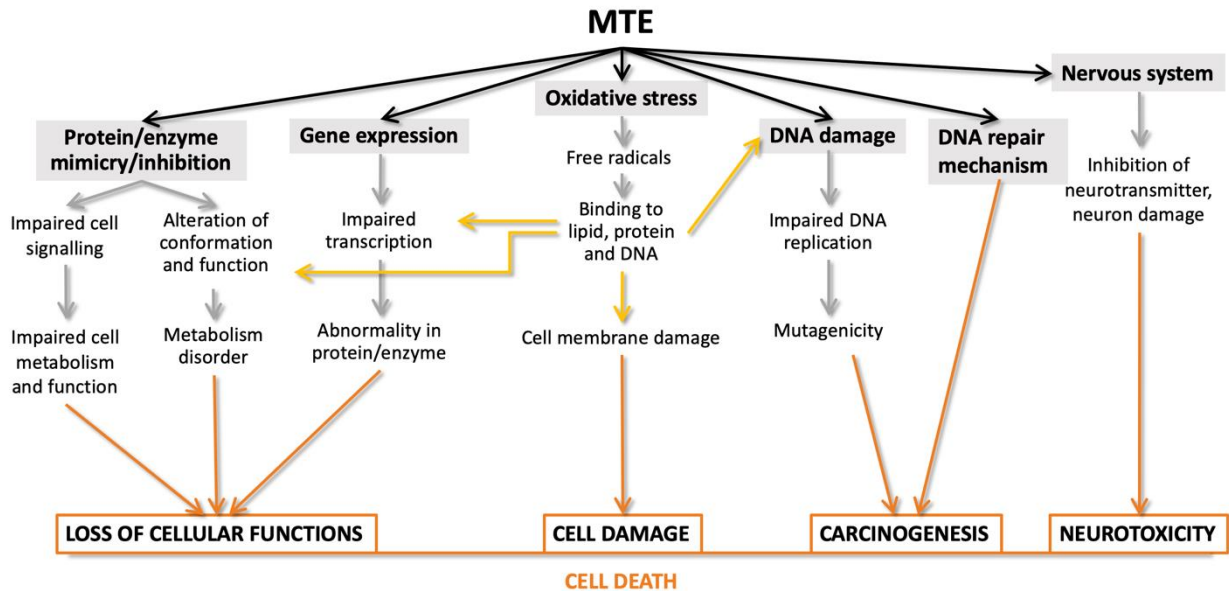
MTE

Protein/enzyme mimicry/inhibition

Gene expression

Oxidative stress

DNA damage

DNA repair mechanism

Nervous system

Impaired cell signalling

Alteration of conformation and function

Impaired transcription

Free radicals

Binding to lipid, protein and DNA

Impaired DNA replication

Inhibition of neurotransmitter, neuron damage

Impaired cell metabolism and function

Metabolism disorder

Abnormality in protein/enzyme

Cell membrane damage

Mutagenicity

LOSS OF CELLULAR FUNCTIONS

CELL DAMAGE

CARCINOGENESIS

NEUROTOXICITY

CELL DEATH